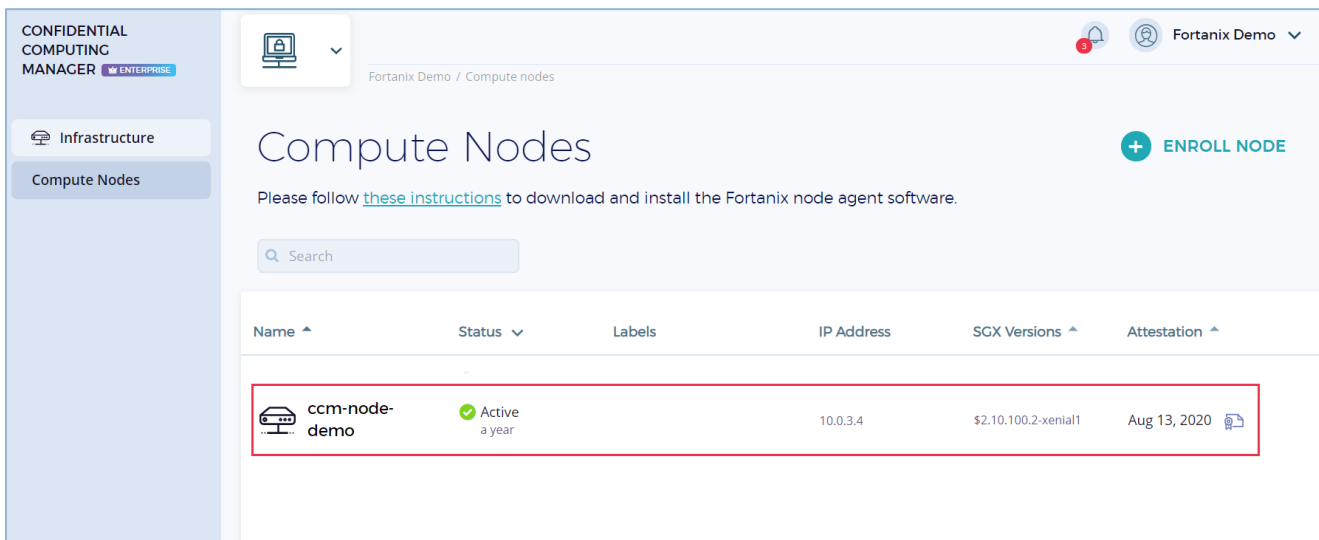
CONFIDENTIAL COMPUTING MANAGER ENTERPRISE

Infrastructure

Compute Nodes

3

Fortanix Demo

Fortanix Demo / Compute nodes

Compute Nodes

ENROLL NODE

Please follow these instructions to download and install the Fortanix node agent software.

Search

| Name | Status | Labels | IP Address | SGX Versions | Attestation |
|---|---|---|---|---|---|
| ccm-node-demo | Active a year | | 10.0.3.4 | \$2.10.100.2-xenial1 | Aug 13, 2020 |